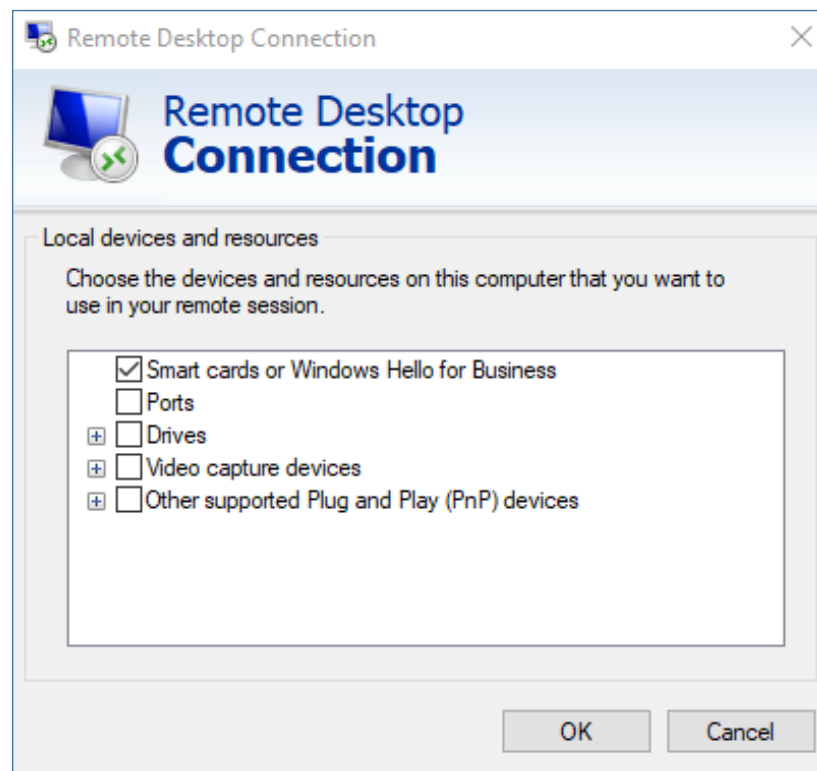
Remote Desktop Connection

Remote Desktop
Connection

Local devices and resources

Choose the devices and resources on this computer that you want to use in your remote session.

Smart cards or Windows Hello for Business
Ports
Drives
Video capture devices
Other supported Plug and Play (PnP) devices

OK
Cancel